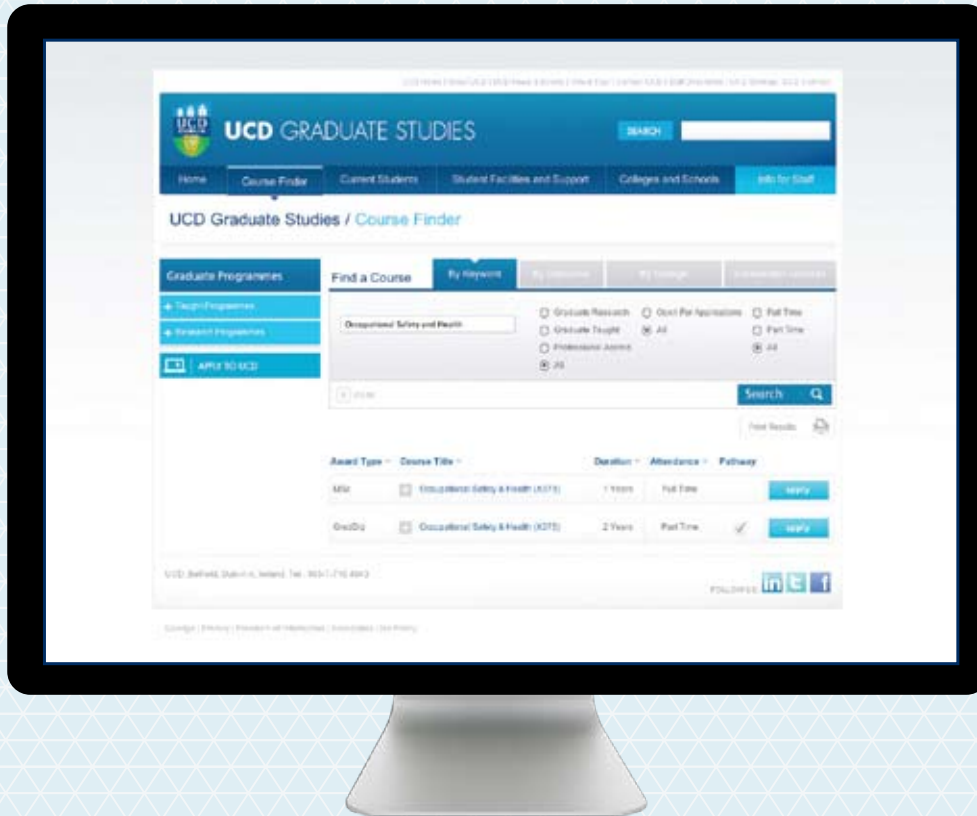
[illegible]

UCD GRADUATE STUDIES

SEARCH

Home | Course Finder | Current Students | Student Facilities and Support | Colleges and Schools | Info for Staff

UCD Graduate Studies / Course Finder

Graduate Programmes

+ Taught Programmes

+ Research Programmes

APPLY TO UCD

Find a Course | By Keyword | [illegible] | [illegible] | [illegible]

Occupational Safety and Health

Graduate Research
Graduate Taught
Professional Award
All

Open For Applications
All

Full Time
Part Time
All

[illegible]

Search

Print Results

| Award Type | Course Title | Duration | Attendance | Pathway | |
|---|---|---|---|---|---|
| MSc | Occupational Safety & Health ([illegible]) | 1 Years | Full Time | | apply |
| GradDip | Occupational Safety & Health ([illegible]) | 2 Years | Part Time | ✓ | apply |

UCD, Belfield, Dublin 4, Ireland. Tel. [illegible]

FOLLOW US

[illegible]